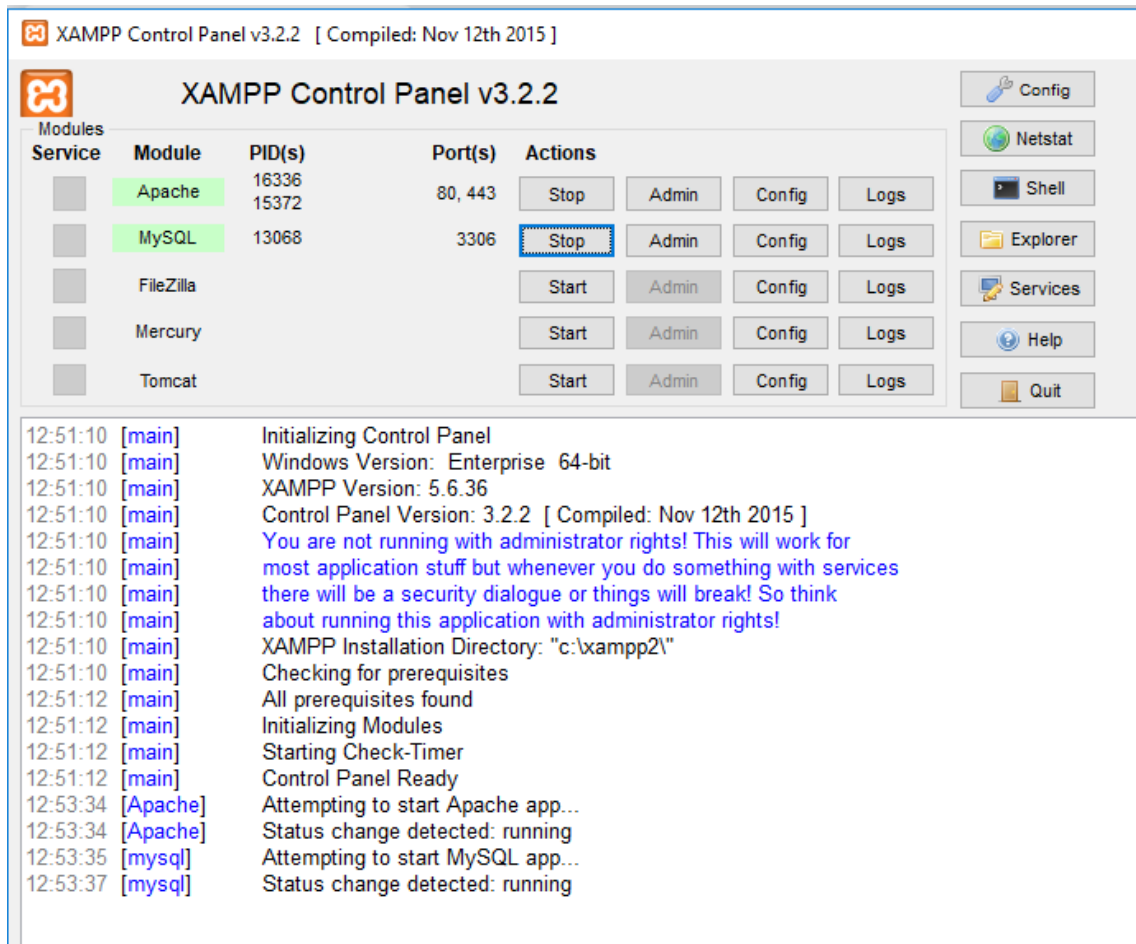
XAMPP Control Panel v3.2.2 [ Compiled: Nov 12th 2015 ]

XAMPP Control Panel v3.2.2

Config
Netstat
Shell
Explorer
Services
Help
Quit

Modules

| Service | Module | PID(s) | Port(s) | Actions | | | |
|---|---|---|---|---|---|---|---|
| | Apache | 16336 15372 | 80, 443 | Stop | Admin | Config | Logs |
| | MySQL | 13068 | 3306 | Stop | Admin | Config | Logs |
| | FileZilla | | | Start | Admin | Config | Logs |
| | Mercury | | | Start | Admin | Config | Logs |
| | Tomcat | | | Start | Admin | Config | Logs |

12:51:10 [main] Initializing Control Panel
12:51:10 [main] Windows Version: Enterprise 64-bit
12:51:10 [main] XAMPP Version: 5.6.36
12:51:10 [main] Control Panel Version: 3.2.2 [ Compiled: Nov 12th 2015 ]
12:51:10 [main] You are not running with administrator rights! This will work for
12:51:10 [main] most application stuff but whenever you do something with services
12:51:10 [main] there will be a security dialogue or things will break! So think
12:51:10 [main] about running this application with administrator rights!
12:51:10 [main] XAMPP Installation Directory: "c:\xampp2\"
12:51:10 [main] Checking for prerequisites
12:51:12 [main] All prerequisites found
12:51:12 [main] Initializing Modules
12:51:12 [main] Starting Check-Timer
12:51:12 [main] Control Panel Ready
12:53:34 [Apache] Attempting to start Apache app...
12:53:34 [Apache] Status change detected: running
12:53:35 [mysql] Attempting to start MySQL app...
12:53:37 [mysql] Status change detected: running